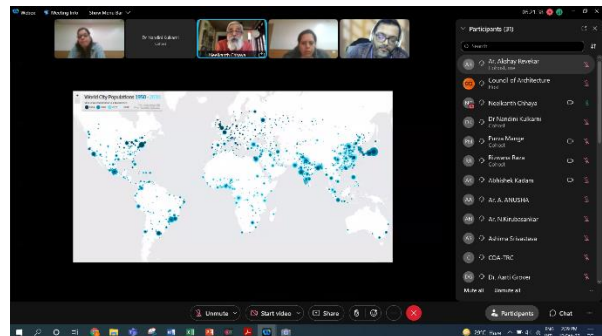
Picture Meeting Info Show More Info

Dr Nandini Kulkarni

Neelkanth Chhaya

World City Populations 1950 - 2030

Participants (31)

Search

AA Ar. Akshay Revekar

COA Council of Architecture
Host

Neelkanth Chhaya

DN Dr Nandini Kulkarni
Cohost

PM Pune Mange
Cohost

Purnima Rane
Cohost

AK Abhishek Kadam

AA Ar. A. ANUSHA

Ar. N.Kirubasankar

AS Ashima Srivastava

COA-TRC

Dr. Aarti Grover

Mute all Unmute all

Unmute Start video Share

Participants Chat

29°C Haze ENG 3:09 PM